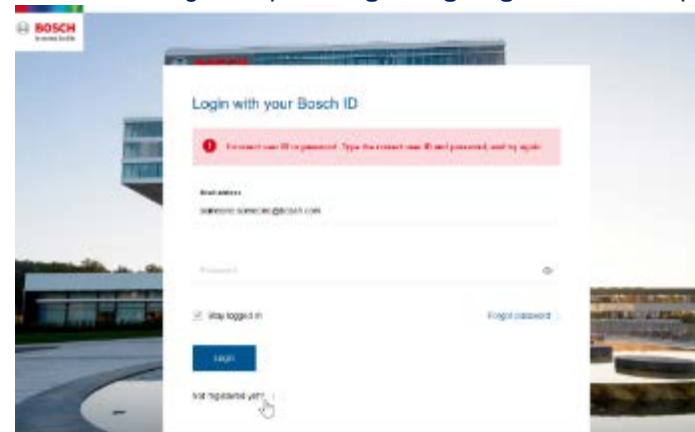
BOSCH
Invented for life

Login with your Bosch ID

Incorrect user ID or password. Type the correct user ID and password, and try again.

Email address
someone.someone@bosch.com

Password

Stay logged in

Forgot password

Login

Not registered yet?